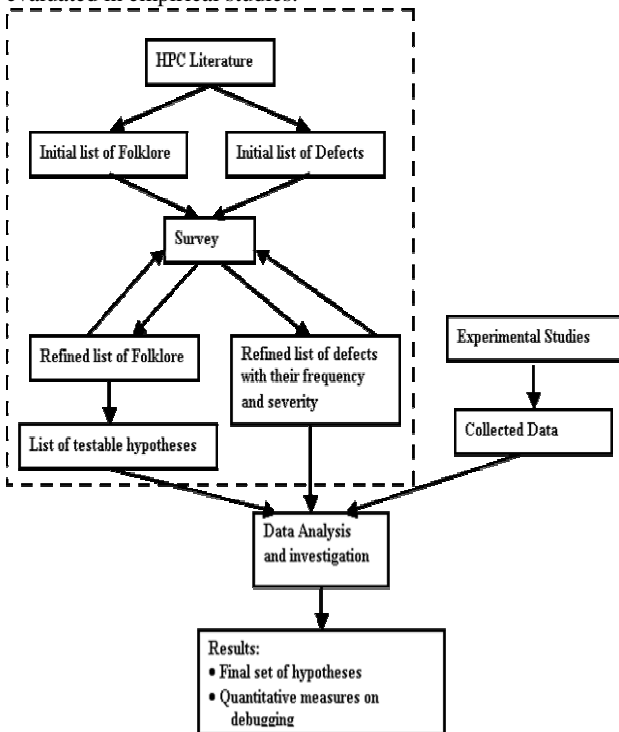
evaluated in empirical studies.

HPC Literature

Initial list of Folklore

Initial list of Defects

Survey

Refined list of Folklore

Refined list of defects with their frequency and severity

Experimental Studies

List of testable hypotheses

Collected Data

Data Analysis and investigation

Results:
• Final set of hypotheses
• Quantitative measures on debugging